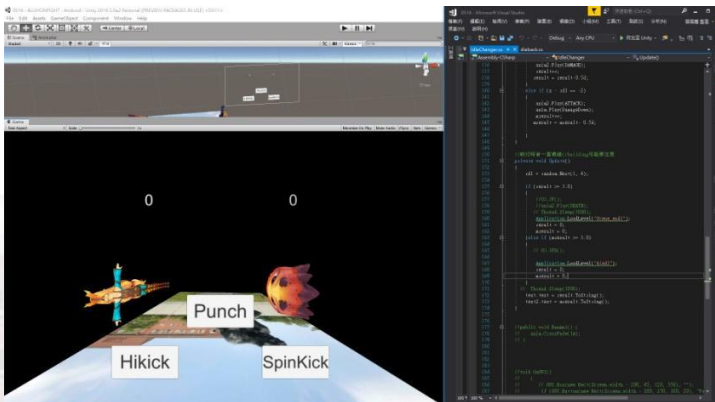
0

0

Punch

Hikick

SpinKick

else if (x - x2 == -1)
{
anim2.Play("ATTACK");
anim.Play("DamageDown");
animxt++;
animalt = animalt - 0.5f;
}

}
//執行技能一覽兩種 (Spin)
private void Spin()
{
x2 = random.Next(1, 4);

if (vitalt >= 2.0)
{
Application.LoadLevel("Hikey_null");
vitalt = 0;
animalt = 0;
}
else if (animalt >= 2.0)
{
Application.LoadLevel("Kim2");
vitalt = 0;
animalt = 0;
}
}

text.text = vitalt.ToString();
text2.text = animalt.ToString();
}